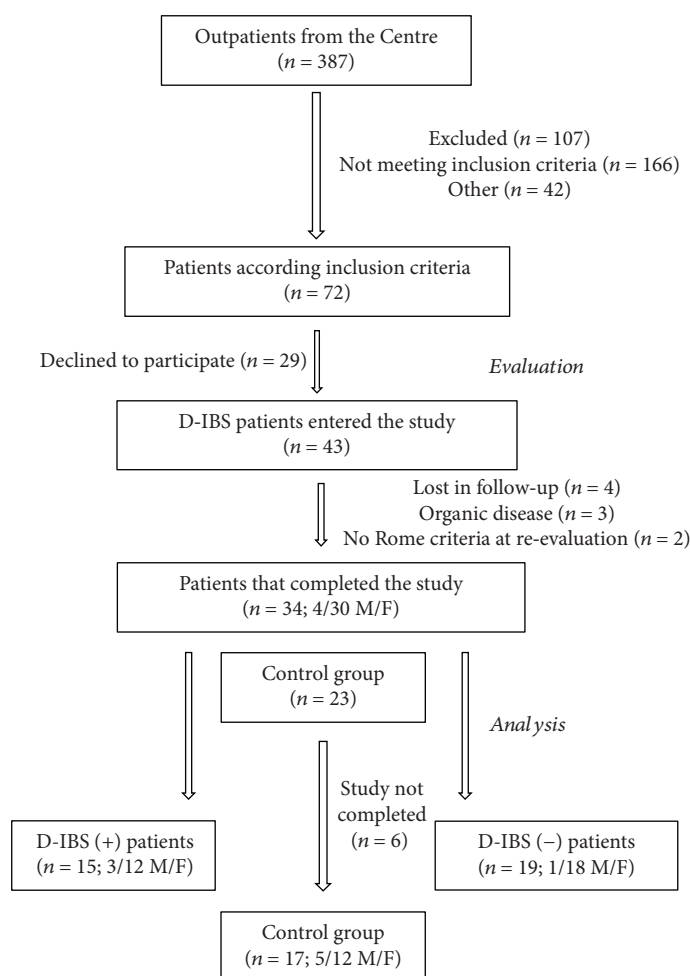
Outpatients from the Centre
($n = 387$)

Excluded ($n = 107$)
Not meeting inclusion criteria ($n = 166$)
Other ($n = 42$)

Patients according inclusion criteria
($n = 72$)

Declined to participate ($n = 29$)

Evaluation

D-IBS patients entered the study
($n = 43$)

Lost in follow-up ($n = 4$)
Organic disease ($n = 3$)
No Rome criteria at re-evaluation ($n = 2$)

Patients that completed the study
($n = 34$; 4/30 M/F)

Control group
($n = 23$)

Analysis

Study not completed
($n = 6$)

D-IBS (+) patients
($n = 15$; 3/12 M/F)

D-IBS (−) patients
($n = 19$; 1/18 M/F)

Control group
($n = 17$; 5/12 M/F)